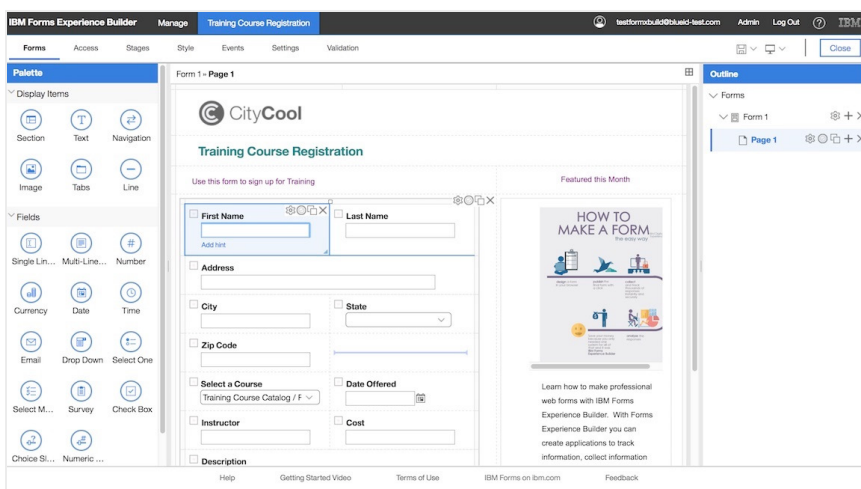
IBM Forms Experience Builder Manage Training Course Registration testformxbuild@blueid-test.com Admin Log Out ? IBM

Forms Access Stages Style Events Settings Validation Close

Palette

Display Items

Section Text Navigation

Image Tabs Line

Fields

Single Lin... Multi-Line... Number

Currency Date Time

Email Drop Down Select One

Select M... Survey Check Box

Choice Sl... Numeric ...

Form 1 » Page 1

CityCool

Training Course Registration

Use this form to sign up for Training

Featured this Month

First Name

Add hint

Last Name

Address

City

State

Zip Code

Select a Course

Training Course Catalog / F

Date Offered

Instructor

Cost

Description

HOW TO MAKE A FORM the easy way

Learn how to make professional web forms with IBM Forms Experience Builder. With Forms Experience Builder you can create applications to track information, collect information

Outline

Forms

Form 1

Page 1

Help Getting Started Video Terms of Use IBM Forms on ibm.com Feedback